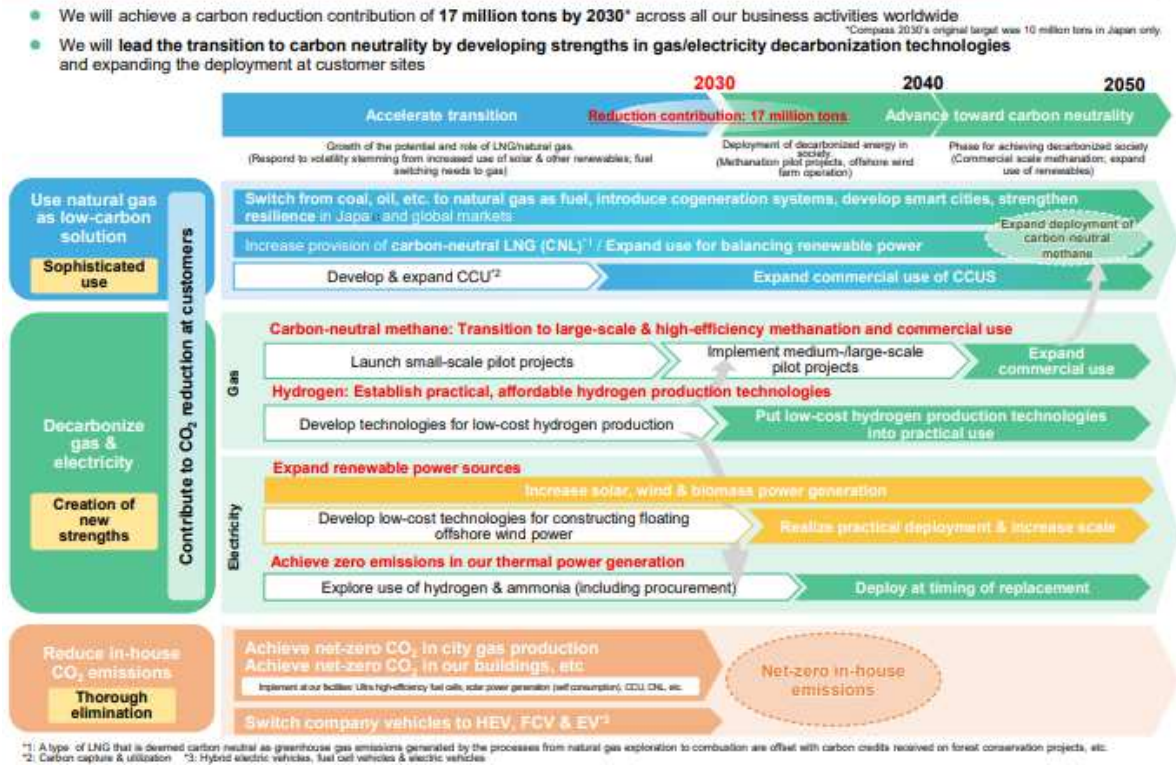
We will achieve a carbon reduction contribution of **17 million tons by 2030*** across all our business activities worldwide

*Compass 2030's original target was 10 million tons in Japan only.

We will **lead the transition to carbon neutrality by developing strengths in gas/electricity decarbonization technologies** and expanding the deployment at customer sites

2030 2040 2050

Accelerate transition

Reduction contribution: 17 million tons

Advance toward carbon neutrality

Growth of the potential and role of LNG/natural gas. (Respond to volatility stemming from increased use of solar & other renewables; fuel switching needs to gas)

Deployment of decarbonized energy in society (Methanation pilot projects, offshore wind farm operation)

Phase for achieving decarbonized society (Commercial scale methanation; expand use of renewables)

Use natural gas as low-carbon solution

Sophisticated use

Contribute to $CO_2$ reduction at customers

Switch from coal, oil, etc. to natural gas as fuel, introduce cogeneration systems, develop smart cities, strengthen resilience in Japan and global markets

Increase provision of carbon-neutral LNG (CNL)*1 / Expand use for balancing renewable power

Expand deployment of carbon-neutral methane

Develop & expand CCU*2

Expand commercial use of CCUS

Decarbonize gas & electricity

Creation of new strengths

Gas

Carbon-neutral methane: Transition to large-scale & high-efficiency methanation and commercial use

Launch small-scale pilot projects

Implement medium-/large-scale pilot projects

Expand commercial use

Hydrogen: Establish practical, affordable hydrogen production technologies

Develop technologies for low-cost hydrogen production

Put low-cost hydrogen production technologies into practical use

Electricity

Expand renewable power sources

Increase solar, wind & biomass power generation

Develop low-cost technologies for constructing floating offshore wind power

Realize practical deployment & increase scale

Achieve zero emissions in our thermal power generation

Explore use of hydrogen & ammonia (including procurement)

Deploy at timing of replacement

Reduce in-house $CO_2$ emissions

Thorough elimination

Achieve net-zero $CO_2$ in city gas production

Achieve net-zero $CO_2$ in our buildings, etc

Implement at our facilities: Ultra high-efficiency fuel cells, solar power generation (self consumption), CCU, CNL, etc.

Net-zero in-house emissions

Switch company vehicles to HEV, FCV & EV*3

*1: A type of LNG that is deemed carbon neutral as greenhouse gas emissions generated by the processes from natural gas exploration to combustion are offset with carbon credits received on forest conservation projects, etc.
*2: Carbon capture & utilization *3: Hybrid electric vehicles, fuel cell vehicles & electric vehicles